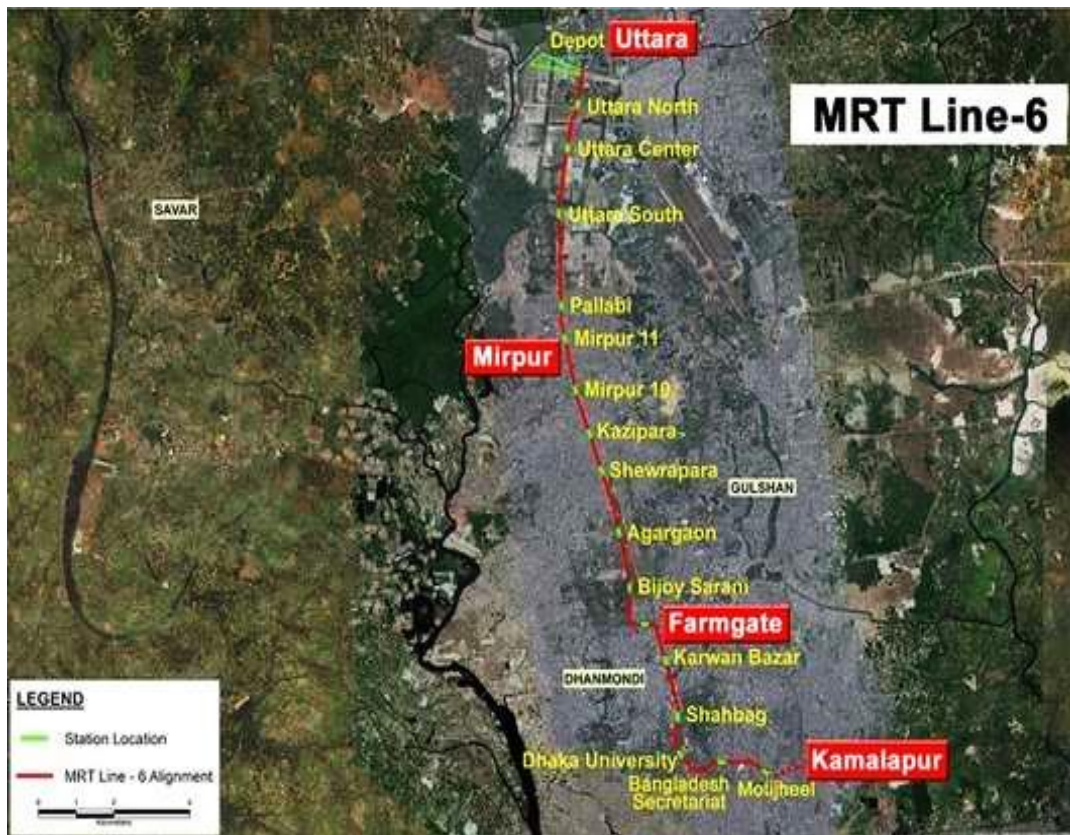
MRT Line-6

Depot
Uttara
Uttara North
Uttara Center
Uttara South
SAVAR
Pallabi
Mirpur 11
Mirpur
Mirpur 10
Kazipara
Shewrapara
GULSHAN
Agargaon
Bijoy Sarani
Farmgate
Karwan Bazar
DHANMONDI
Shahbag
Dhaka University
Bangladesh Secretariat
Motijheel
Kamalapur

LEGEND
Station Location
MRT Line - 6 Alignment
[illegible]